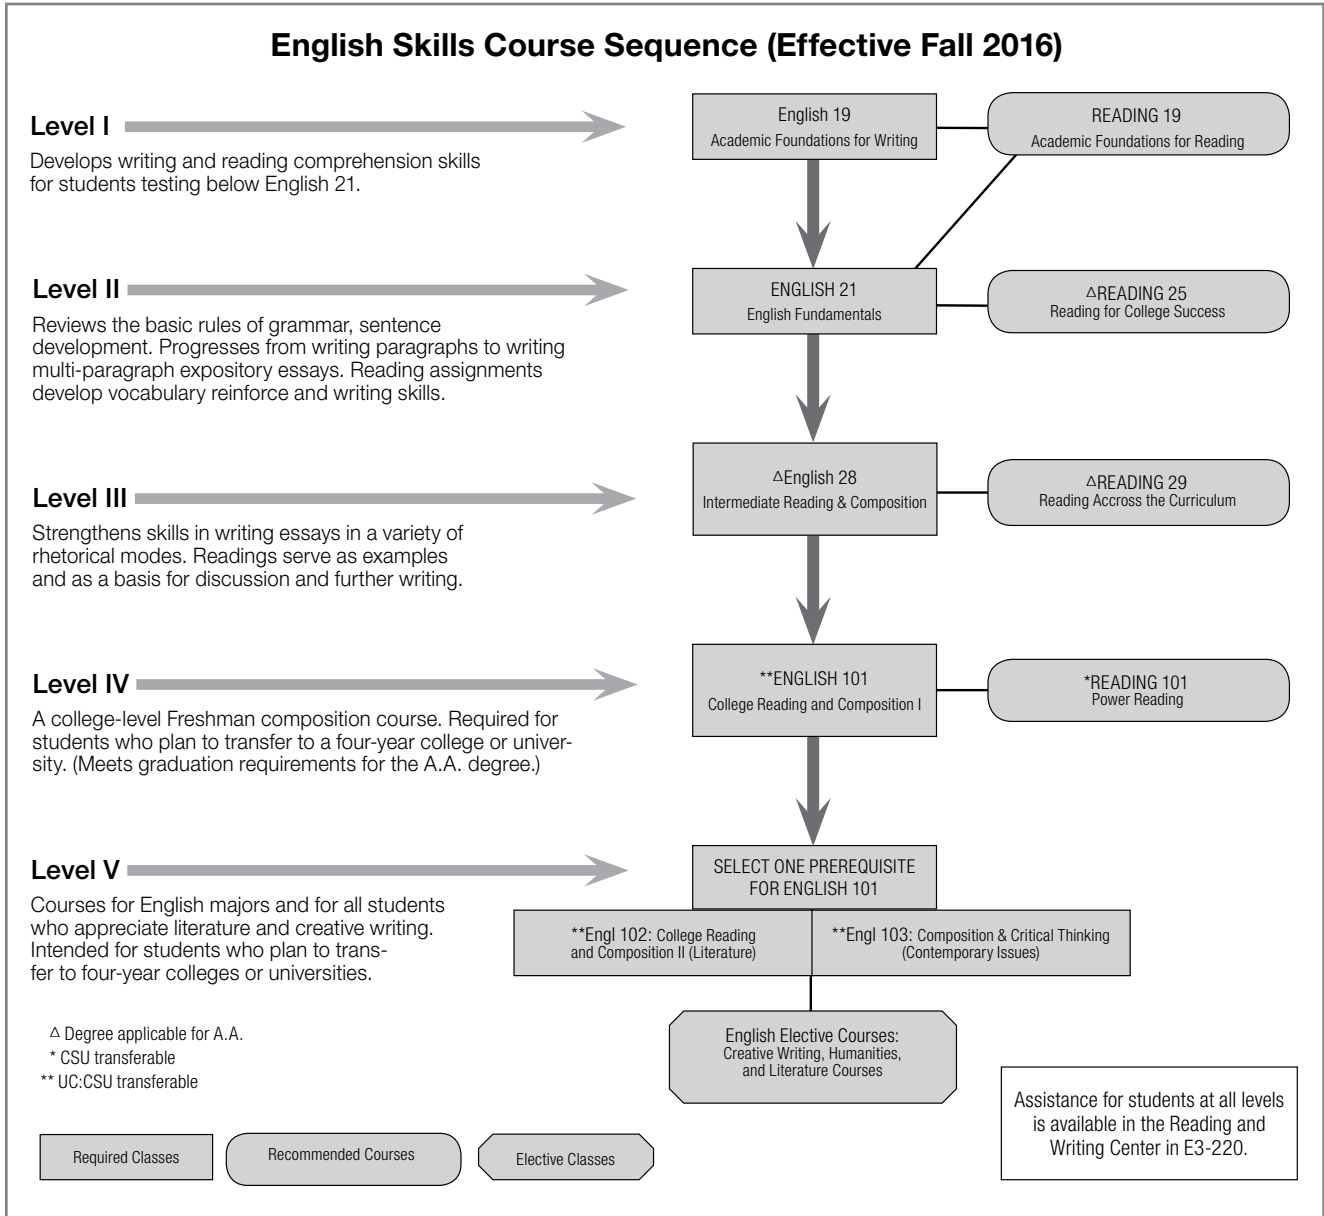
English Skills Course Sequence (Effective Fall 2016)

Level I

Develops writing and reading comprehension skills for students testing below English 21.

English 19
Academic Foundations for Writing

READING 19
Academic Foundations for Reading

Level II

Reviews the basic rules of grammar, sentence development. Progresses from writing paragraphs to writing multi-paragraph expository essays. Reading assignments develop vocabulary reinforce and writing skills.

ENGLISH 21
English Fundamentals

△READING 25
Reading for College Success

Level III

Strengthens skills in writing essays in a variety of rhetorical modes. Readings serve as examples and as a basis for discussion and further writing.

△English 28
Intermediate Reading & Composition

△READING 29
Reading Accross the Curriculum

Level IV

A college-level Freshman composition course. Required for students who plan to transfer to a four-year college or university. (Meets graduation requirements for the A.A. degree.)

**ENGLISH 101
College Reading and Composition I

*READING 101
Power Reading

Level V

Courses for English majors and for all students who appreciate literature and creative writing. Intended for students who plan to transfer to four-year colleges or universities.

SELECT ONE PREREQUISITE FOR ENGLISH 101

**Engl 102: College Reading and Composition II (Literature)

**Engl 103: Composition & Critical Thinking (Contemporary Issues)

English Elective Courses:
Creative Writing, Humanities, and Literature Courses

△ Degree applicable for A.A.
* CSU transferable
** UC:CSU transferable

Assistance for students at all levels is available in the Reading and Writing Center in E3-220.

Required Classes

Recommended Courses

Elective Classes